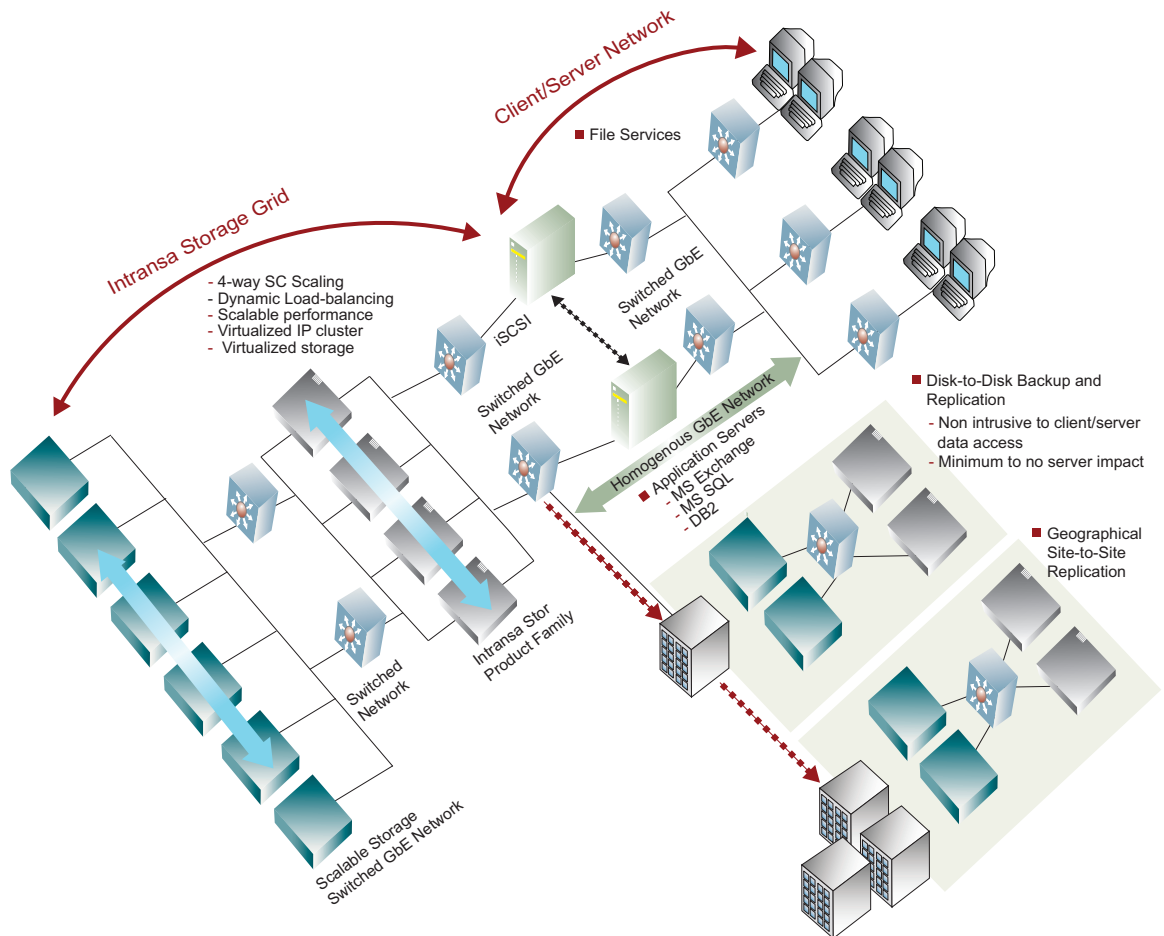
Client/Server Network

File Services

Intransa Storage Grid

- 4-way SC Scaling
- Dynamic Load-balancing
- Scalable performance
- Virtualized IP cluster
- Virtualized storage

iSCSI

Switched GbE Network

Switched GbE Network

Homogenous GbE Network

Application Servers
- MS Exchange
- MS SQL
- DB2

Disk-to-Disk Backup and Replication
- Non intrusive to client/server data access
- Minimum to no server impact

Geographical Site-to-Site Replication

Intransa Stor Product Family

Switched Network

Scalable Storage Switched GbE Network